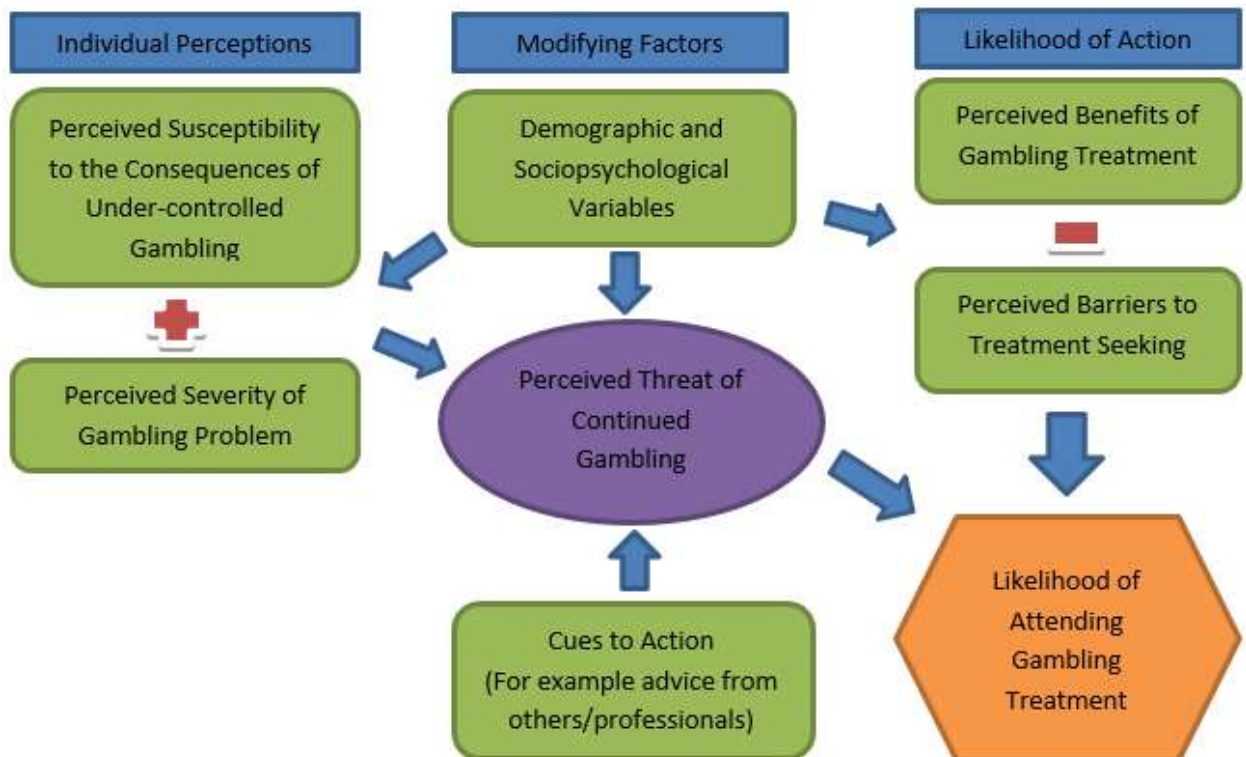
Individual Perceptions

Modifying Factors

Likelihood of Action

Perceived Susceptibility to the Consequences of Under-controlled Gambling

Demographic and Sociopsychological Variables

Perceived Benefits of Gambling Treatment

Perceived Barriers to Treatment Seeking

Perceived Severity of Gambling Problem

Perceived Threat of Continued Gambling

Likelihood of Attending Gambling Treatment

Cues to Action (For example advice from others/professionals)